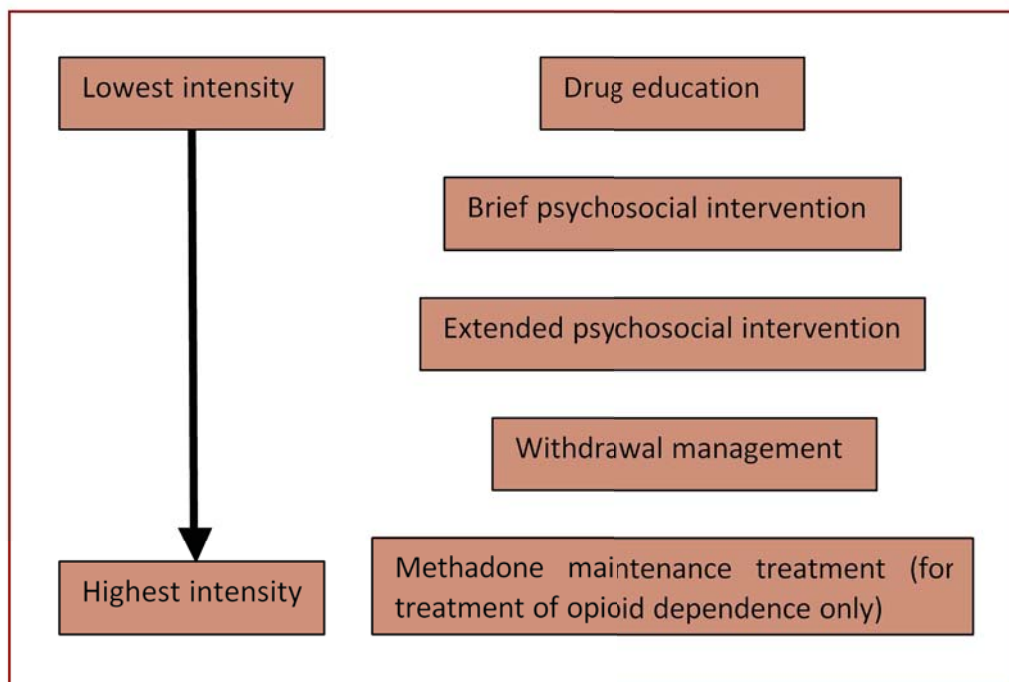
Lowest intensity

Drug education

Brief psychosocial intervention

Extended psychosocial intervention

Withdrawal management

Highest intensity

Methadone maintenance treatment (for treatment of opioid dependence only)